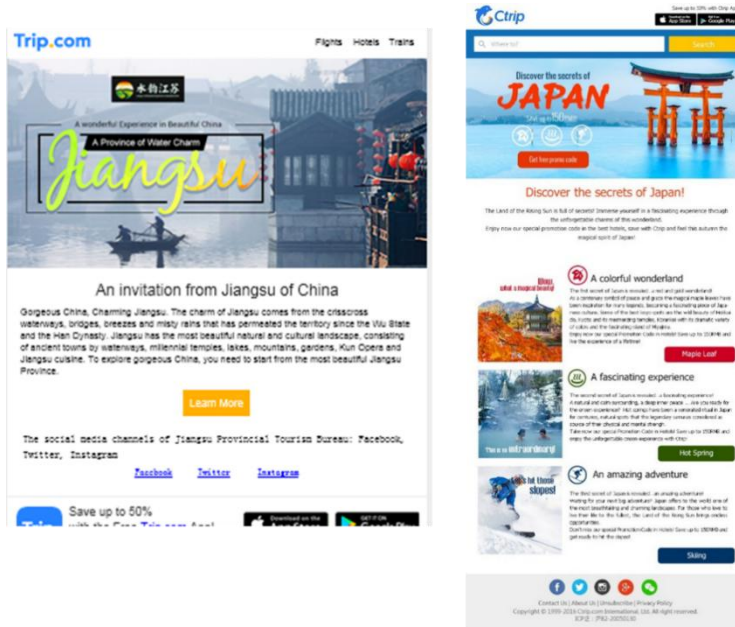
Trip.com

Flights Hotels Trains

水韵江苏

A wonderful Experience in Beautiful China

A Province of Water Charm

Jiangsu

An invitation from Jiangsu of China

Gorgeous China, Charming Jiangsu. The charm of Jiangsu comes from the crisscross waterways, bridges, breezes and misty rains that has permeated the territory since the Wu State and the Han Dynasty. Jiangsu has the most beautiful natural and cultural landscape, consisting of ancient towns by waterways, millennial temples, lakes, mountains, gardens, Kun Opera and Jiangsu cuisine. To explore gorgeous China, you need to start from the most beautiful Jiangsu Province.

Learn More

The social media channels of Jiangsu Provincial Tourism Bureau: Facebook, Twitter, Instagram

Facebook Twitter Instagram

Save up to 50% with the Free Trip.com App!

Download on the App Store

GET IT ON Google Play

Ctrip

Save up to 50% with Ctrip App

Where to?

Search

Discover the secrets of

JAPAN

Get free promo code

Discover the secrets of Japan!

The Land of the Rising Sun is full of secrets! Immerse yourself in a fascinating experience through the unforgettable charms of the wonderland.
Enjoy now our special promotion code on the best hotels, save with Ctrip and feel this autumn the magical spirit of Japan!

A colorful wonderland

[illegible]

Maple Leaf

A fascinating experience

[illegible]

Hot Spring

An amazing adventure

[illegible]

Skiing

Contact Us | About Us | Unsubscribe | Privacy Policy
Copyright © 1999-2018 Ctrip.com International, Ltd. All rights reserved.
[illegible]